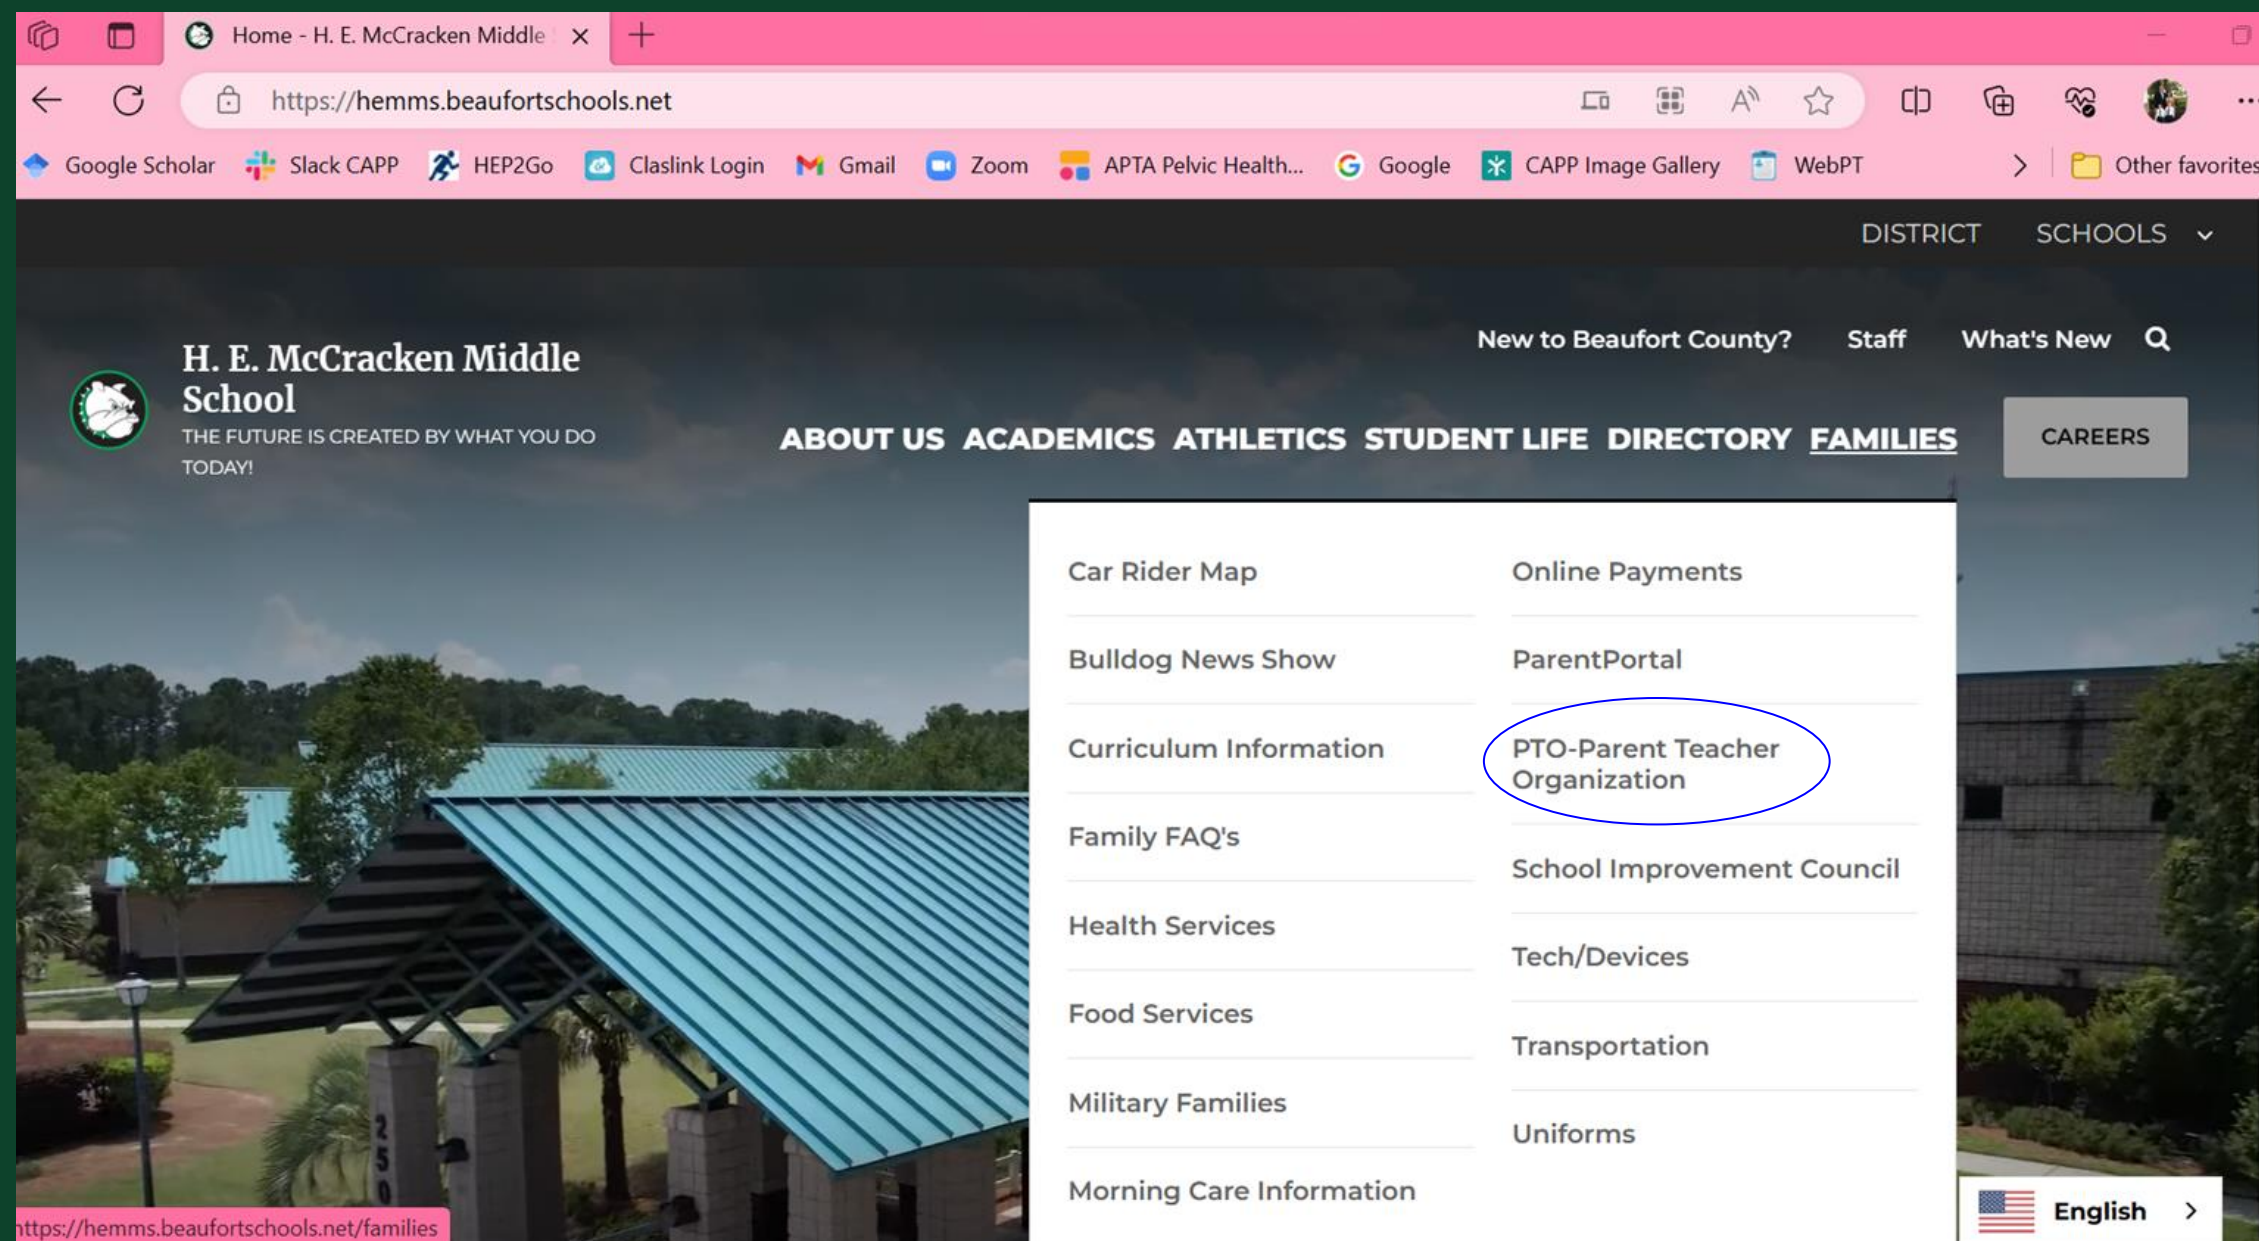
Home - H. E. McCracken Middle

https://hemms.beaufortschools.net

Google Scholar Slack CAPP HEP2Go Claslink Login Gmail Zoom APTA Pelvic Health... Google CAPP Image Gallery WebPT Other favorites

DISTRICT SCHOOLS

New to Beaufort County? Staff What's New

H. E. McCracken Middle School
THE FUTURE IS CREATED BY WHAT YOU DO TODAY!

ABOUT US ACADEMICS ATHLETICS STUDENT LIFE DIRECTORY FAMILIES CAREERS

Car Rider Map
Bulldog News Show
Curriculum Information
Family FAQ's
Health Services
Food Services
Military Families
Morning Care Information

Online Payments
ParentPortal
PTO-Parent Teacher Organization
School Improvement Council
Tech/Devices
Transportation
Uniforms

250

ttps://hemms.beaufortschools.net/families

English